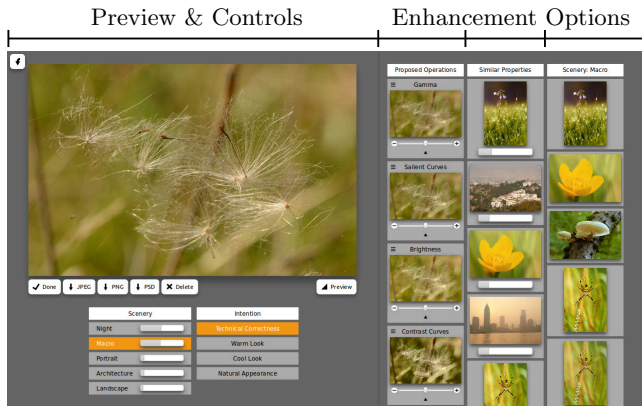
Preview & Controls

Enhancement Options

Done JPEG PNG PSD Delete

Preview

| Scenery | Intention |
|---|---|
| Night | Technical Correctness |
| Macro | Warm Look |
| Portrait | Cool Look |
| Architecture | Natural Appearance |
| Landscape | |

Proposed Operations

Gamma

Salient Curves

Brightness

Contrast Curves

Similar Properties

Scenery: Macro